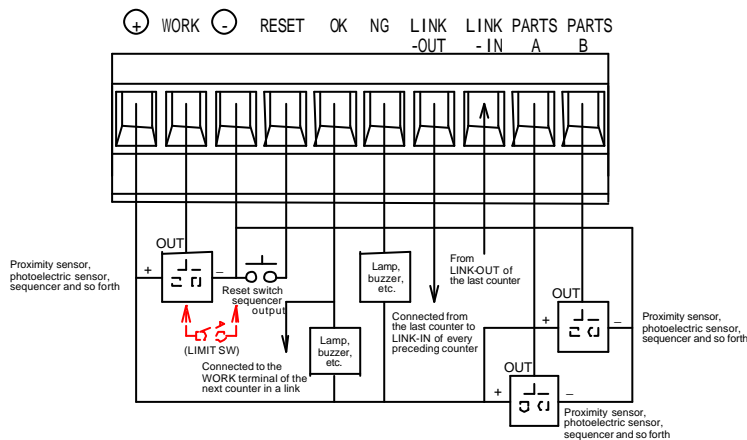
+ WORK - RESET OK NG LINK -OUT LINK - IN PARTS A PARTS B

Proximity sensor, photoelectric sensor, sequencer and so forth

OUT

+

-

Reset switch sequencer output

(LIMIT SW)

Connected to the WORK terminal of the next counter in a link

Lamp, buzzer, etc.

Lamp, buzzer, etc.

Connected from the last counter to LINK-IN of every preceding counter

From LINK-OUT of the last counter

OUT

+

-

Proximity sensor, photoelectric sensor, sequencer and so forth

OUT

+

-

Proximity sensor, photoelectric sensor, sequencer and so forth